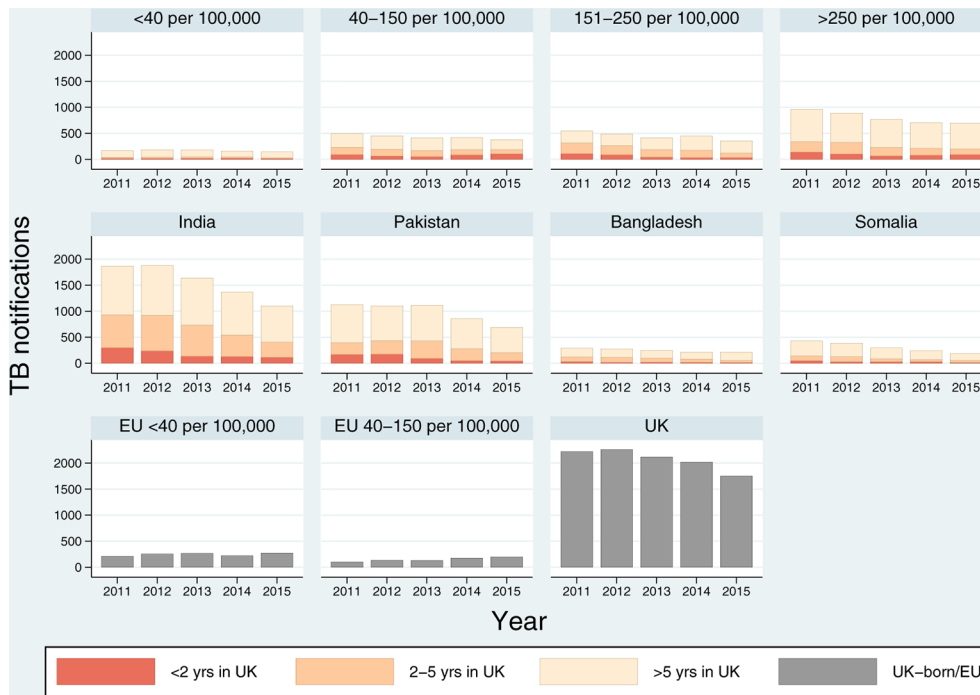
<40 per 100,000

40–150 per 100,000

151–250 per 100,000

>250 per 100,000

2000
1500
1000
500
0

2011 2012 2013 2014 2015

2011 2012 2013 2014 2015

2011 2012 2013 2014 2015

2011 2012 2013 2014 2015

India

Pakistan

Bangladesh

Somalia

2000
1500
1000
500
0

2011 2012 2013 2014 2015

2011 2012 2013 2014 2015

2011 2012 2013 2014 2015

2011 2012 2013 2014 2015

EU <40 per 100,000

EU 40–150 per 100,000

UK

2000
1500
1000
500
0

2011 2012 2013 2014 2015

2011 2012 2013 2014 2015

2011 2012 2013 2014 2015

TB notifications

Year

<2 yrs in UK
2–5 yrs in UK
>5 yrs in UK
UK–born/EU